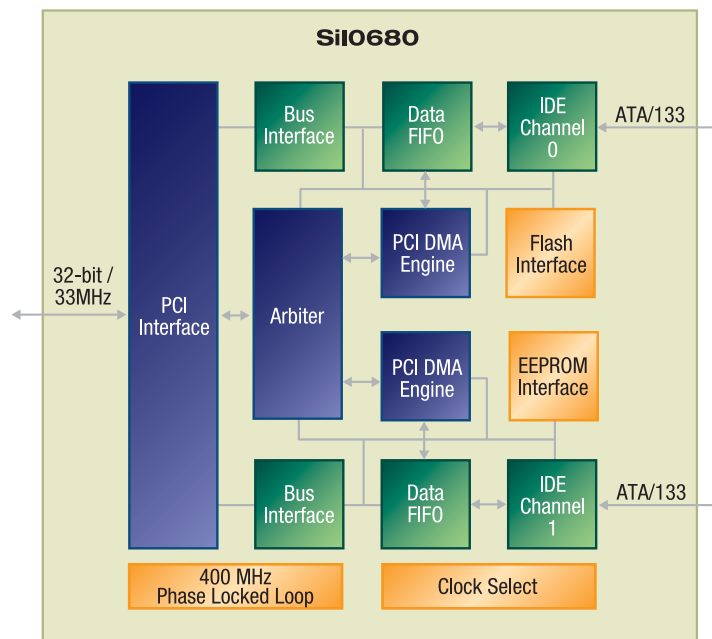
SiI0680

32-bit / 33MHz

PCI Interface

Bus Interface

Data FIFO

IDE Channel 0

ATA/133

Arbiter

PCI DMA Engine

Flash Interface

PCI DMA Engine

EEPROM Interface

Bus Interface

Data FIFO

IDE Channel 1

ATA/133

400 MHz Phase Locked Loop

Clock Select